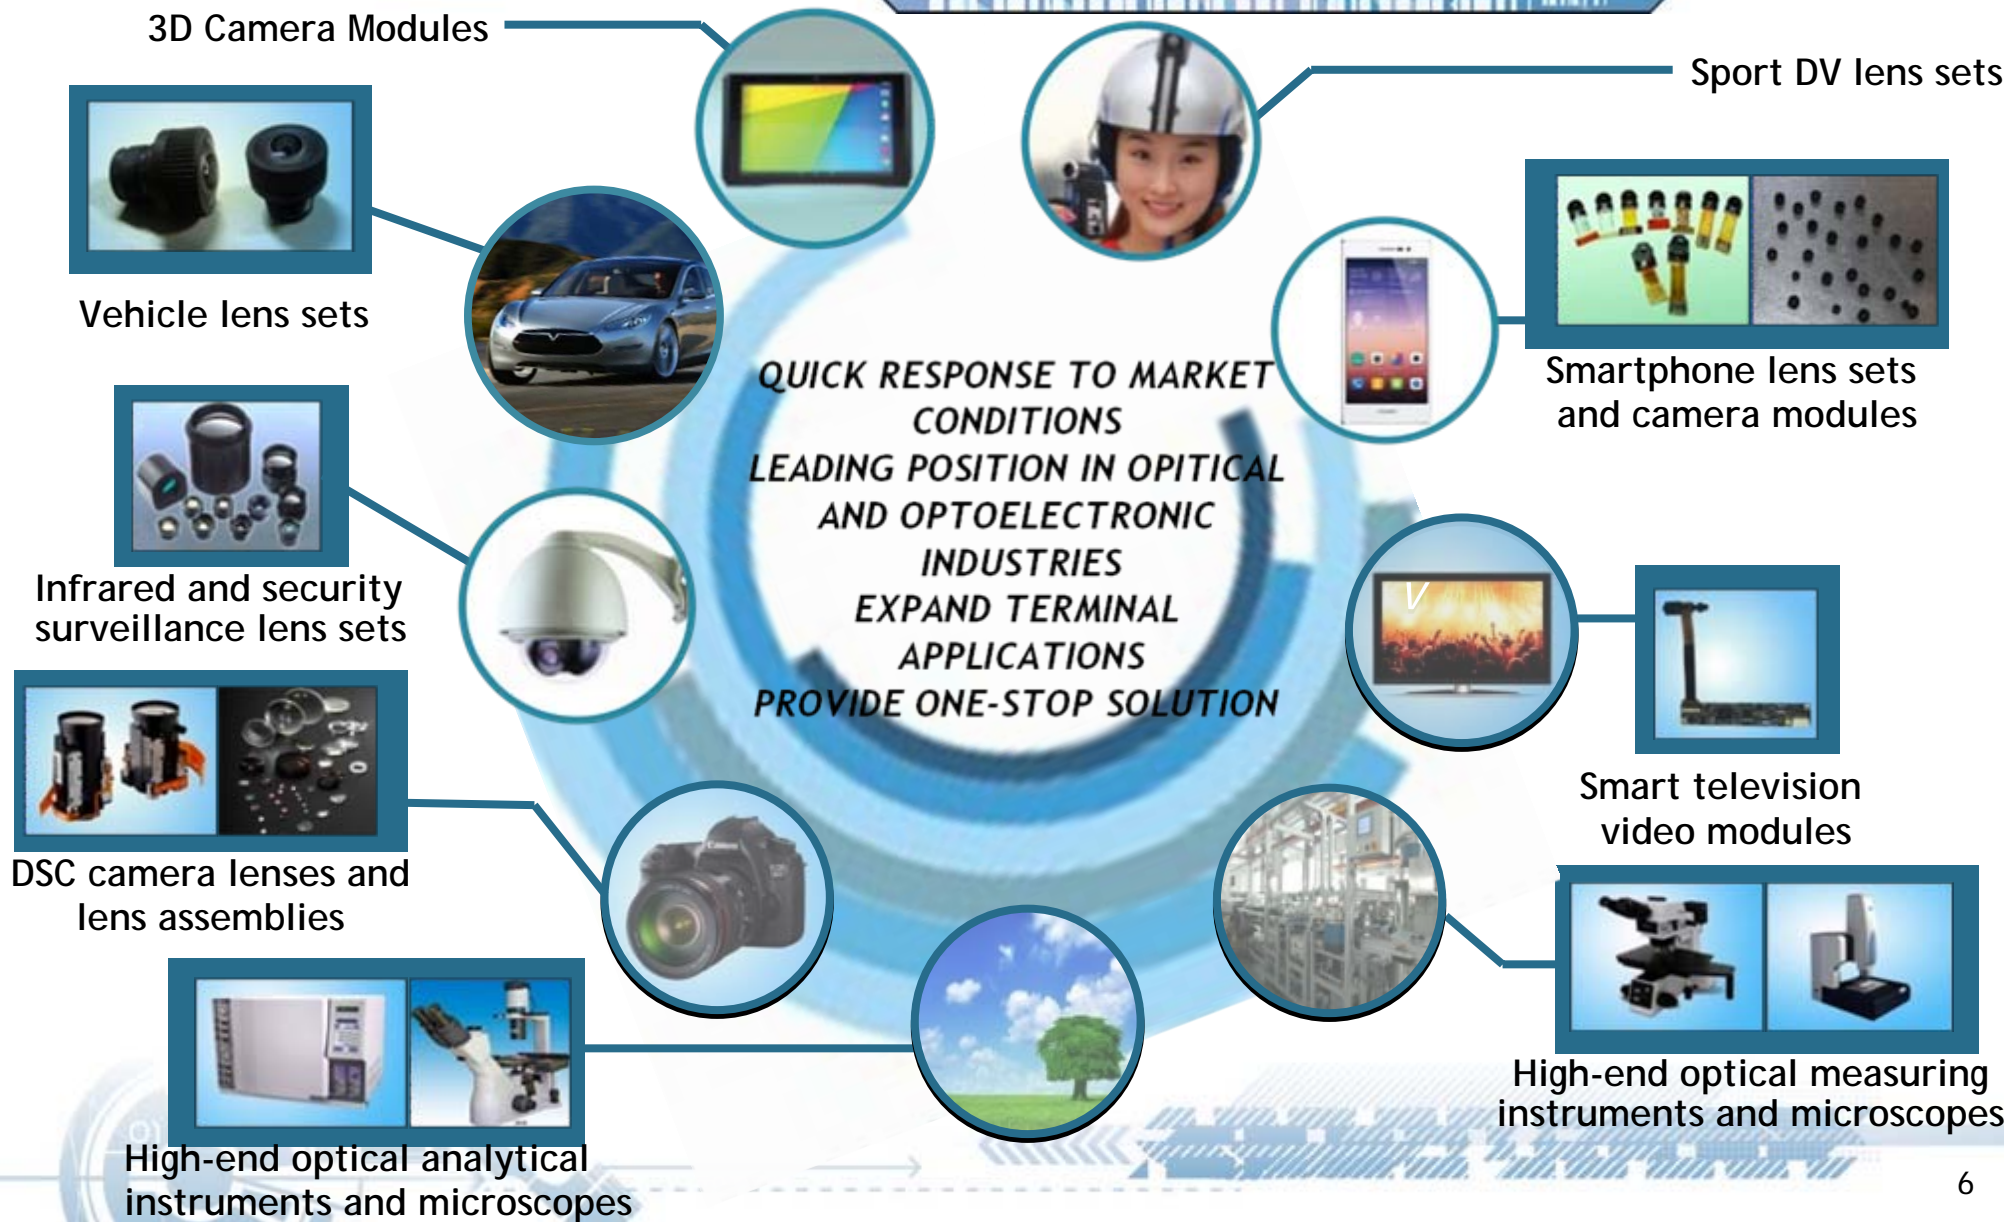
3D Camera Modules

Sport DV lens sets

Vehicle lens sets

Smartphone lens sets and camera modules

QUICK RESPONSE TO MARKET CONDITIONS
LEADING POSITION IN OPITICAL AND OPTOELECTRONIC INDUSTRIES
EXPAND TERMINAL APPLICATIONS
PROVIDE ONE-STOP SOLUTION

Infrared and security surveillance lens sets

Smart television video modules

DSC camera lenses and lens assemblies

High-end optical measuring instruments and microscopes

High-end optical analytical instruments and microscopes

6